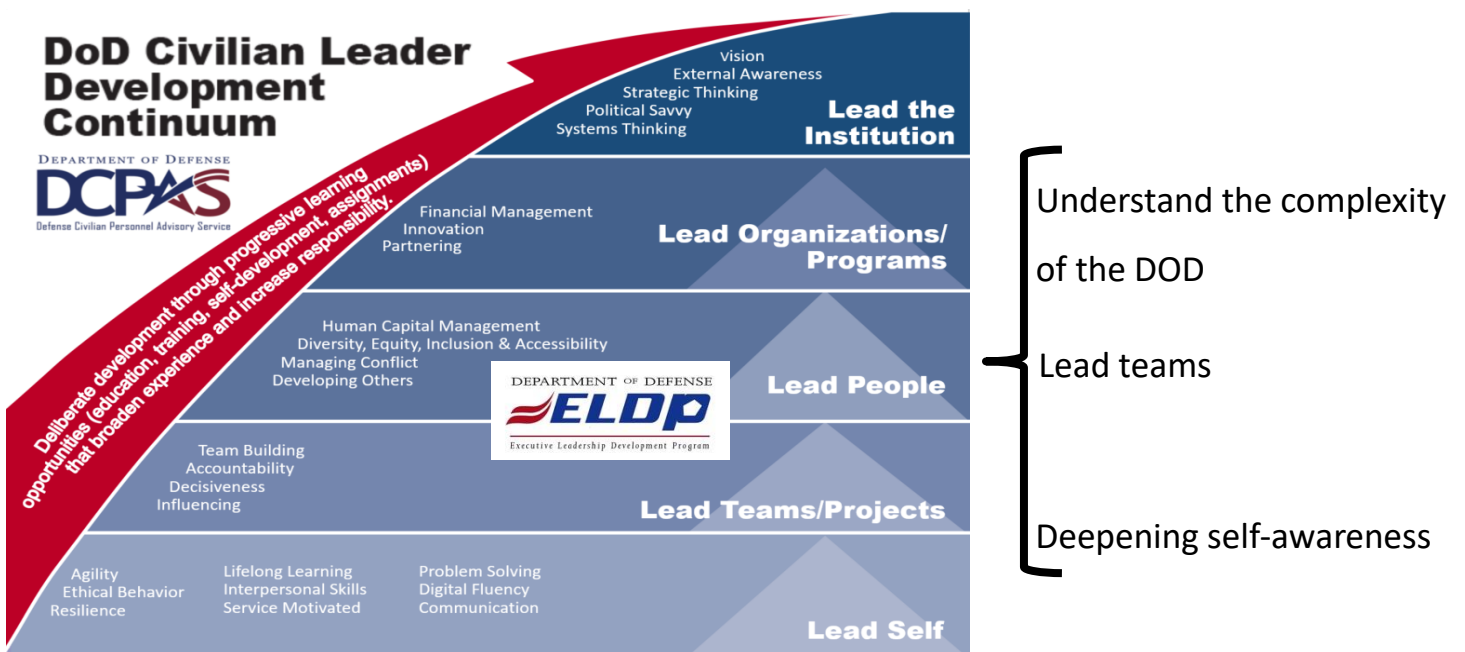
DoD Civilian Leader Development Continuum

DEPARTMENT OF DEFENSE
DCPAS
Defense Civilian Personnel Advisory Service

Deliberate development through progressive learning opportunities (education, training, self-development, assignments) that broaden experience and increase responsibility.

Vision
External Awareness
Strategic Thinking
Political Savvy
Systems Thinking
Lead the Institution

Financial Management
Innovation
Partnering
Lead Organizations/ Programs

Human Capital Management
Diversity, Equity, Inclusion & Accessibility
Managing Conflict
Developing Others
Lead People

DEPARTMENT OF DEFENSE
ELDP
Executive Leadership Development Program

Team Building
Accountability
Decisiveness
Influencing
Lead Teams/Projects

Agility
Ethical Behavior
Resilience
Lifelong Learning
Interpersonal Skills
Service Motivated
Problem Solving
Digital Fluency
Communication
Lead Self

Understand the complexity of the DOD

Lead teams

Deepening self-awareness